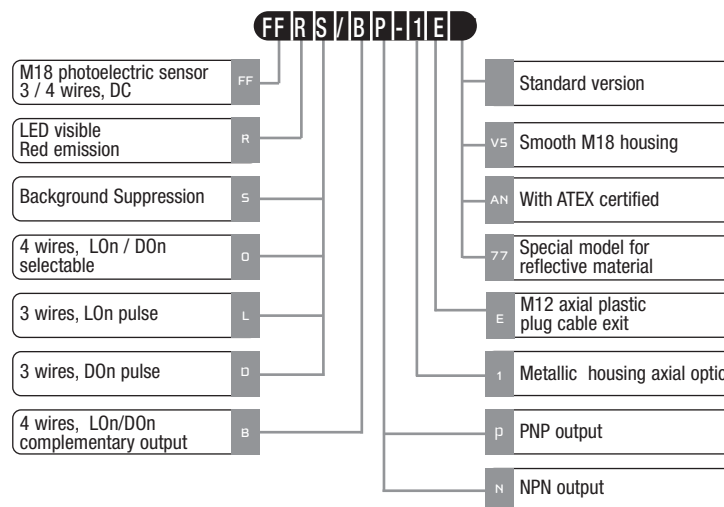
FF R S / B P - 1 E

FF M18 photoelectric sensor 3 / 4 wires, DC

R LED visible Red emission

S Background Suppression

O 4 wires, LOn / DOn selectable

L 3 wires, LOn pulse

D 3 wires, DOn pulse

B 4 wires, LOn/DOn complementary output

Standard version

V5 Smooth M18 housing

AN With ATEX certified

77 Special model for reflective material

E M12 axial plastic plug cable exit

1 Metallic housing axial optic

P PNP output

N NPN output